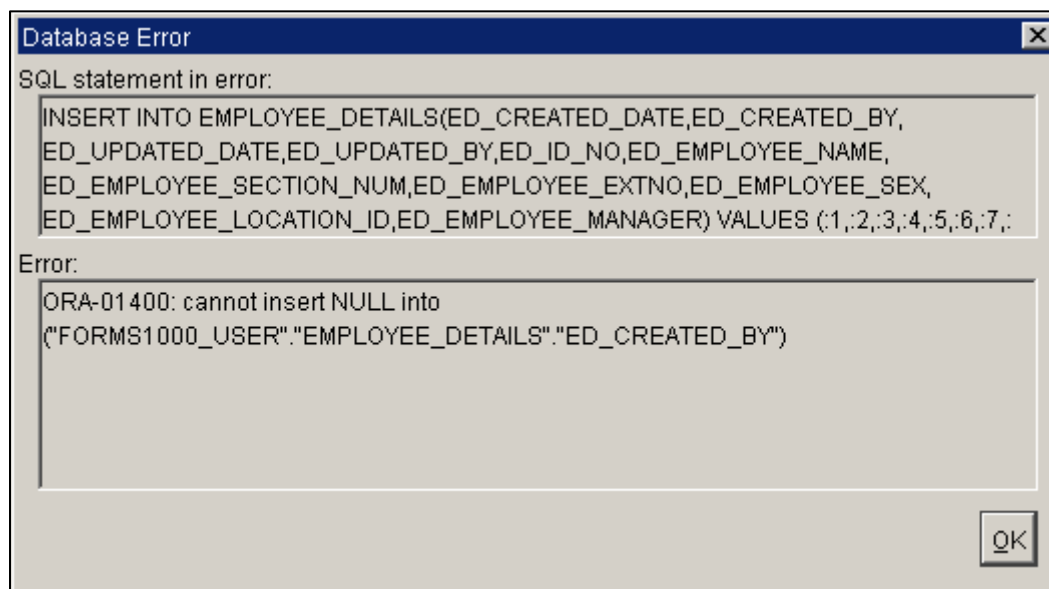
Database Error

SQL statement in error:

INSERT INTO EMPLOYEE_DETAILS(ED_CREATED_DATE,ED_CREATED_BY, ED_UPDATED_DATE,ED_UPDATED_BY,ED_ID_NO,ED_EMPLOYEE_NAME, ED_EMPLOYEE_SECTION_NUM,ED_EMPLOYEE_EXTNO,ED_EMPLOYEE_SEX, ED_EMPLOYEE_LOCATION_ID,ED_EMPLOYEE_MANAGER) VALUES (:1,:2,:3,:4,:5,:6,:7,:

Error:

ORA-01400: cannot insert NULL into ("FORMS1000_USER"."EMPLOYEE_DETAILS"."ED_CREATED_BY")

OK